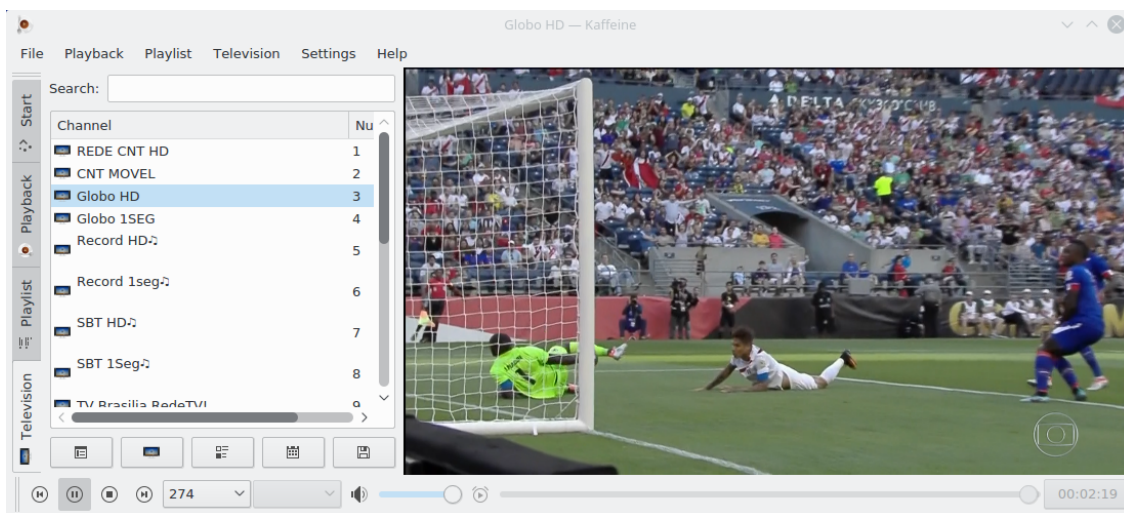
Globo HD — Kaffeine

File Playback Playlist Television Settings Help

Start
Playback
Playlist
Television

Search:

| Channel | Nu |
|---|---|
| REDE CNT HD | 1 |
| CNT MOVEL | 2 |
| Globo HD | 3 |
| Globo 1SEG | 4 |
| Record HD♫ | 5 |
| Record 1seg♫ | 6 |
| SBT HD♫ | 7 |
| SBT 1Seg♫ | 8 |
| TV Brasilia RedeTVI | 9 |

DELTA

274

00:02:19